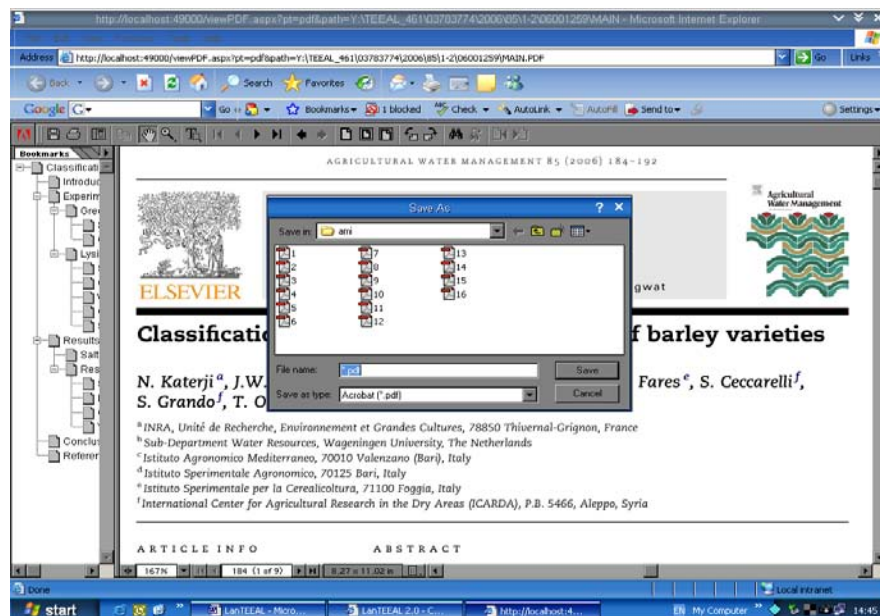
http://localhost:49000/viewPDF.aspx?pt=pdf&path=Y:\TEEAL_461\03783774\2006\85\1-2\06001259\MAIN - Microsoft Internet Explorer

Address http://localhost:49000/viewPDF.aspx?pt=pdf&path=Y:\TEEAL_461\03783774\2006\85\1-2\06001259\MAIN.PDF Go Links

Back Search Favorites

Google G Go Bookmarks 1 blocked Check AutoLink AutoFill Send to Settings

Bookmarks
Classificati
Introduc
Experim
Gre
Lysi
Results
Salt
Res
Conclus
Referer

AGRICULTURAL WATER MANAGEMENT 85 (2006) 184–192

Agricultural Water Management

ELSEVIER

gwat

Classificati f barley varieties

N. Katerji$^a$, J.W. Fares$^e$, S. Ceccarelli$^f$, S. Grando$^f$, T. O

$^a$INRA, Unité de Recherche, Environnement et Grandes Cultures, 78850 Thiverval-Grignon, France
$^b$Sub-Department Water Resources, Wageningen University, The Netherlands
$^c$Istituto Agronomico Mediterraneo, 70010 Valenzano (Bari), Italy
$^d$Istituto Sperimentale Agronomico, 70125 Bari, Italy
$^e$Istituto Sperimentale per la Cerealicoltura, 71100 Foggia, Italy
$^f$International Center for Agricultural Research in the Dry Areas (ICARDA), P.B. 5466, Aleppo, Syria

ARTICLE INFO

ABSTRACT

Save As
Save in: ami
1 2 3 4 5 6 7 8 9 10 11 12 13 14 15 16
File name: *.pdf
Save as type: Acrobat (*.pdf)
Save
Cancel

167% 184 (1 of 9) 8.27 × 11.02 in

Done
Local intranet

start LanTEEAL - Micro... LanTEEAL 2.0 - C... http://localhost:4... EN My Computer 14:45